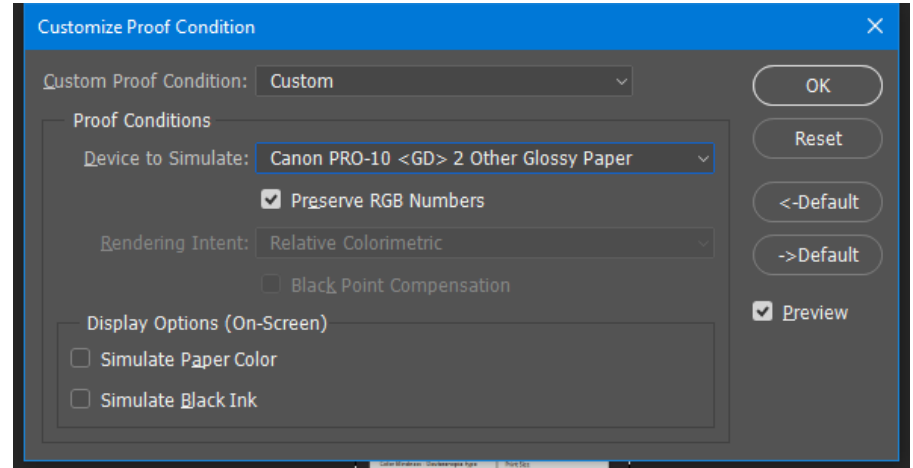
Customize Proof Condition

Custom Proof Condition: Custom

Proof Conditions

Device to Simulate: Canon PRO-10 <GD> 2 Other Glossy Paper

Preserve RGB Numbers

Rendering Intent: Relative Colorimetric

Black Point Compensation

Display Options (On-Screen)

Simulate Paper Color

Simulate Black Ink

OK

Reset

<-Default

->Default

Preview